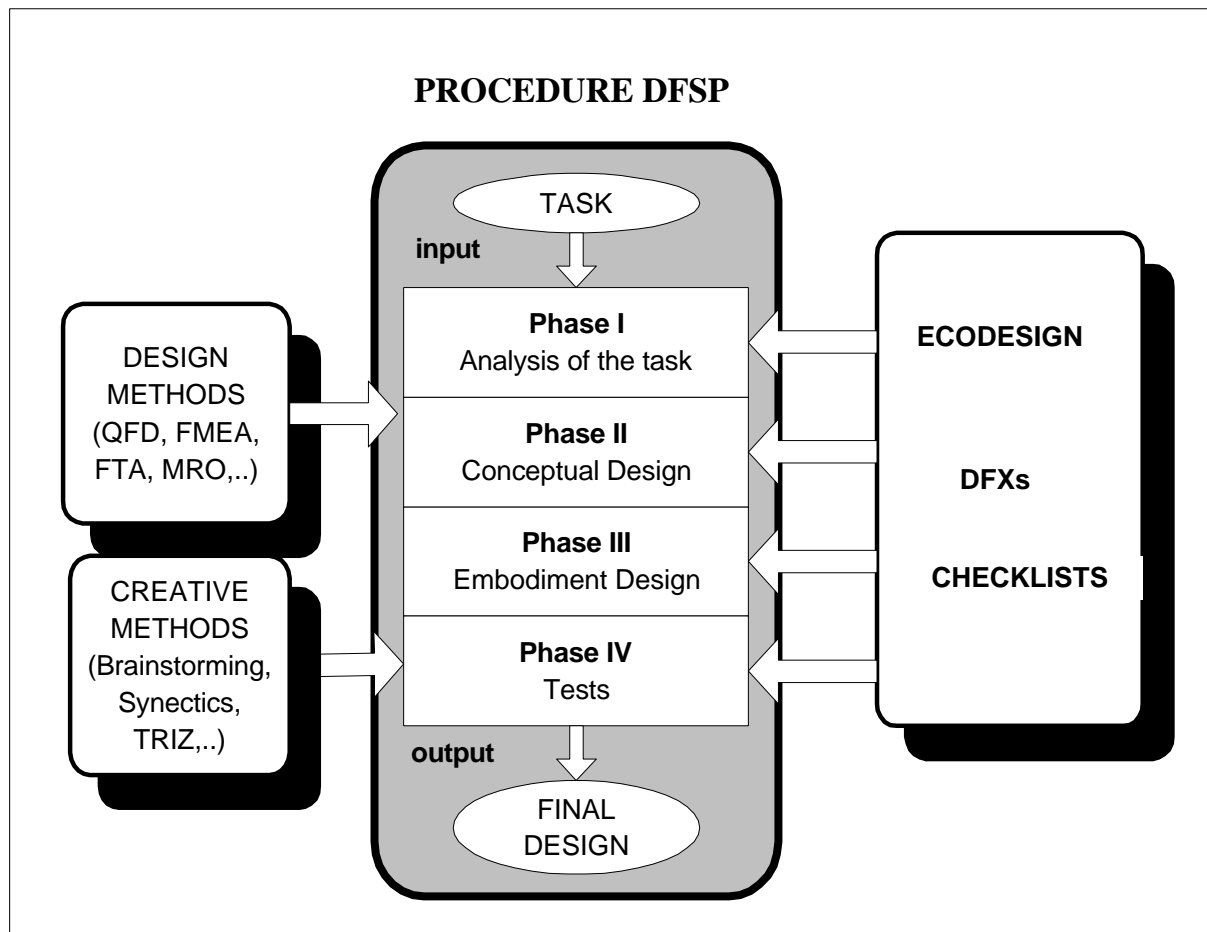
PROCEDURE DFSP

TASK

input

DESIGN METHODS (QFD, FMEA, FTA, MRO,..)

CREATIVE METHODS (Brainstorming, Synectics, TRIZ,..)

Phase I
Analysis of the task

Phase II
Conceptual Design

Phase III
Embodiment Design

Phase IV
Tests

ECODESIGN

DFXs

CHECKLISTS

output

FINAL DESIGN